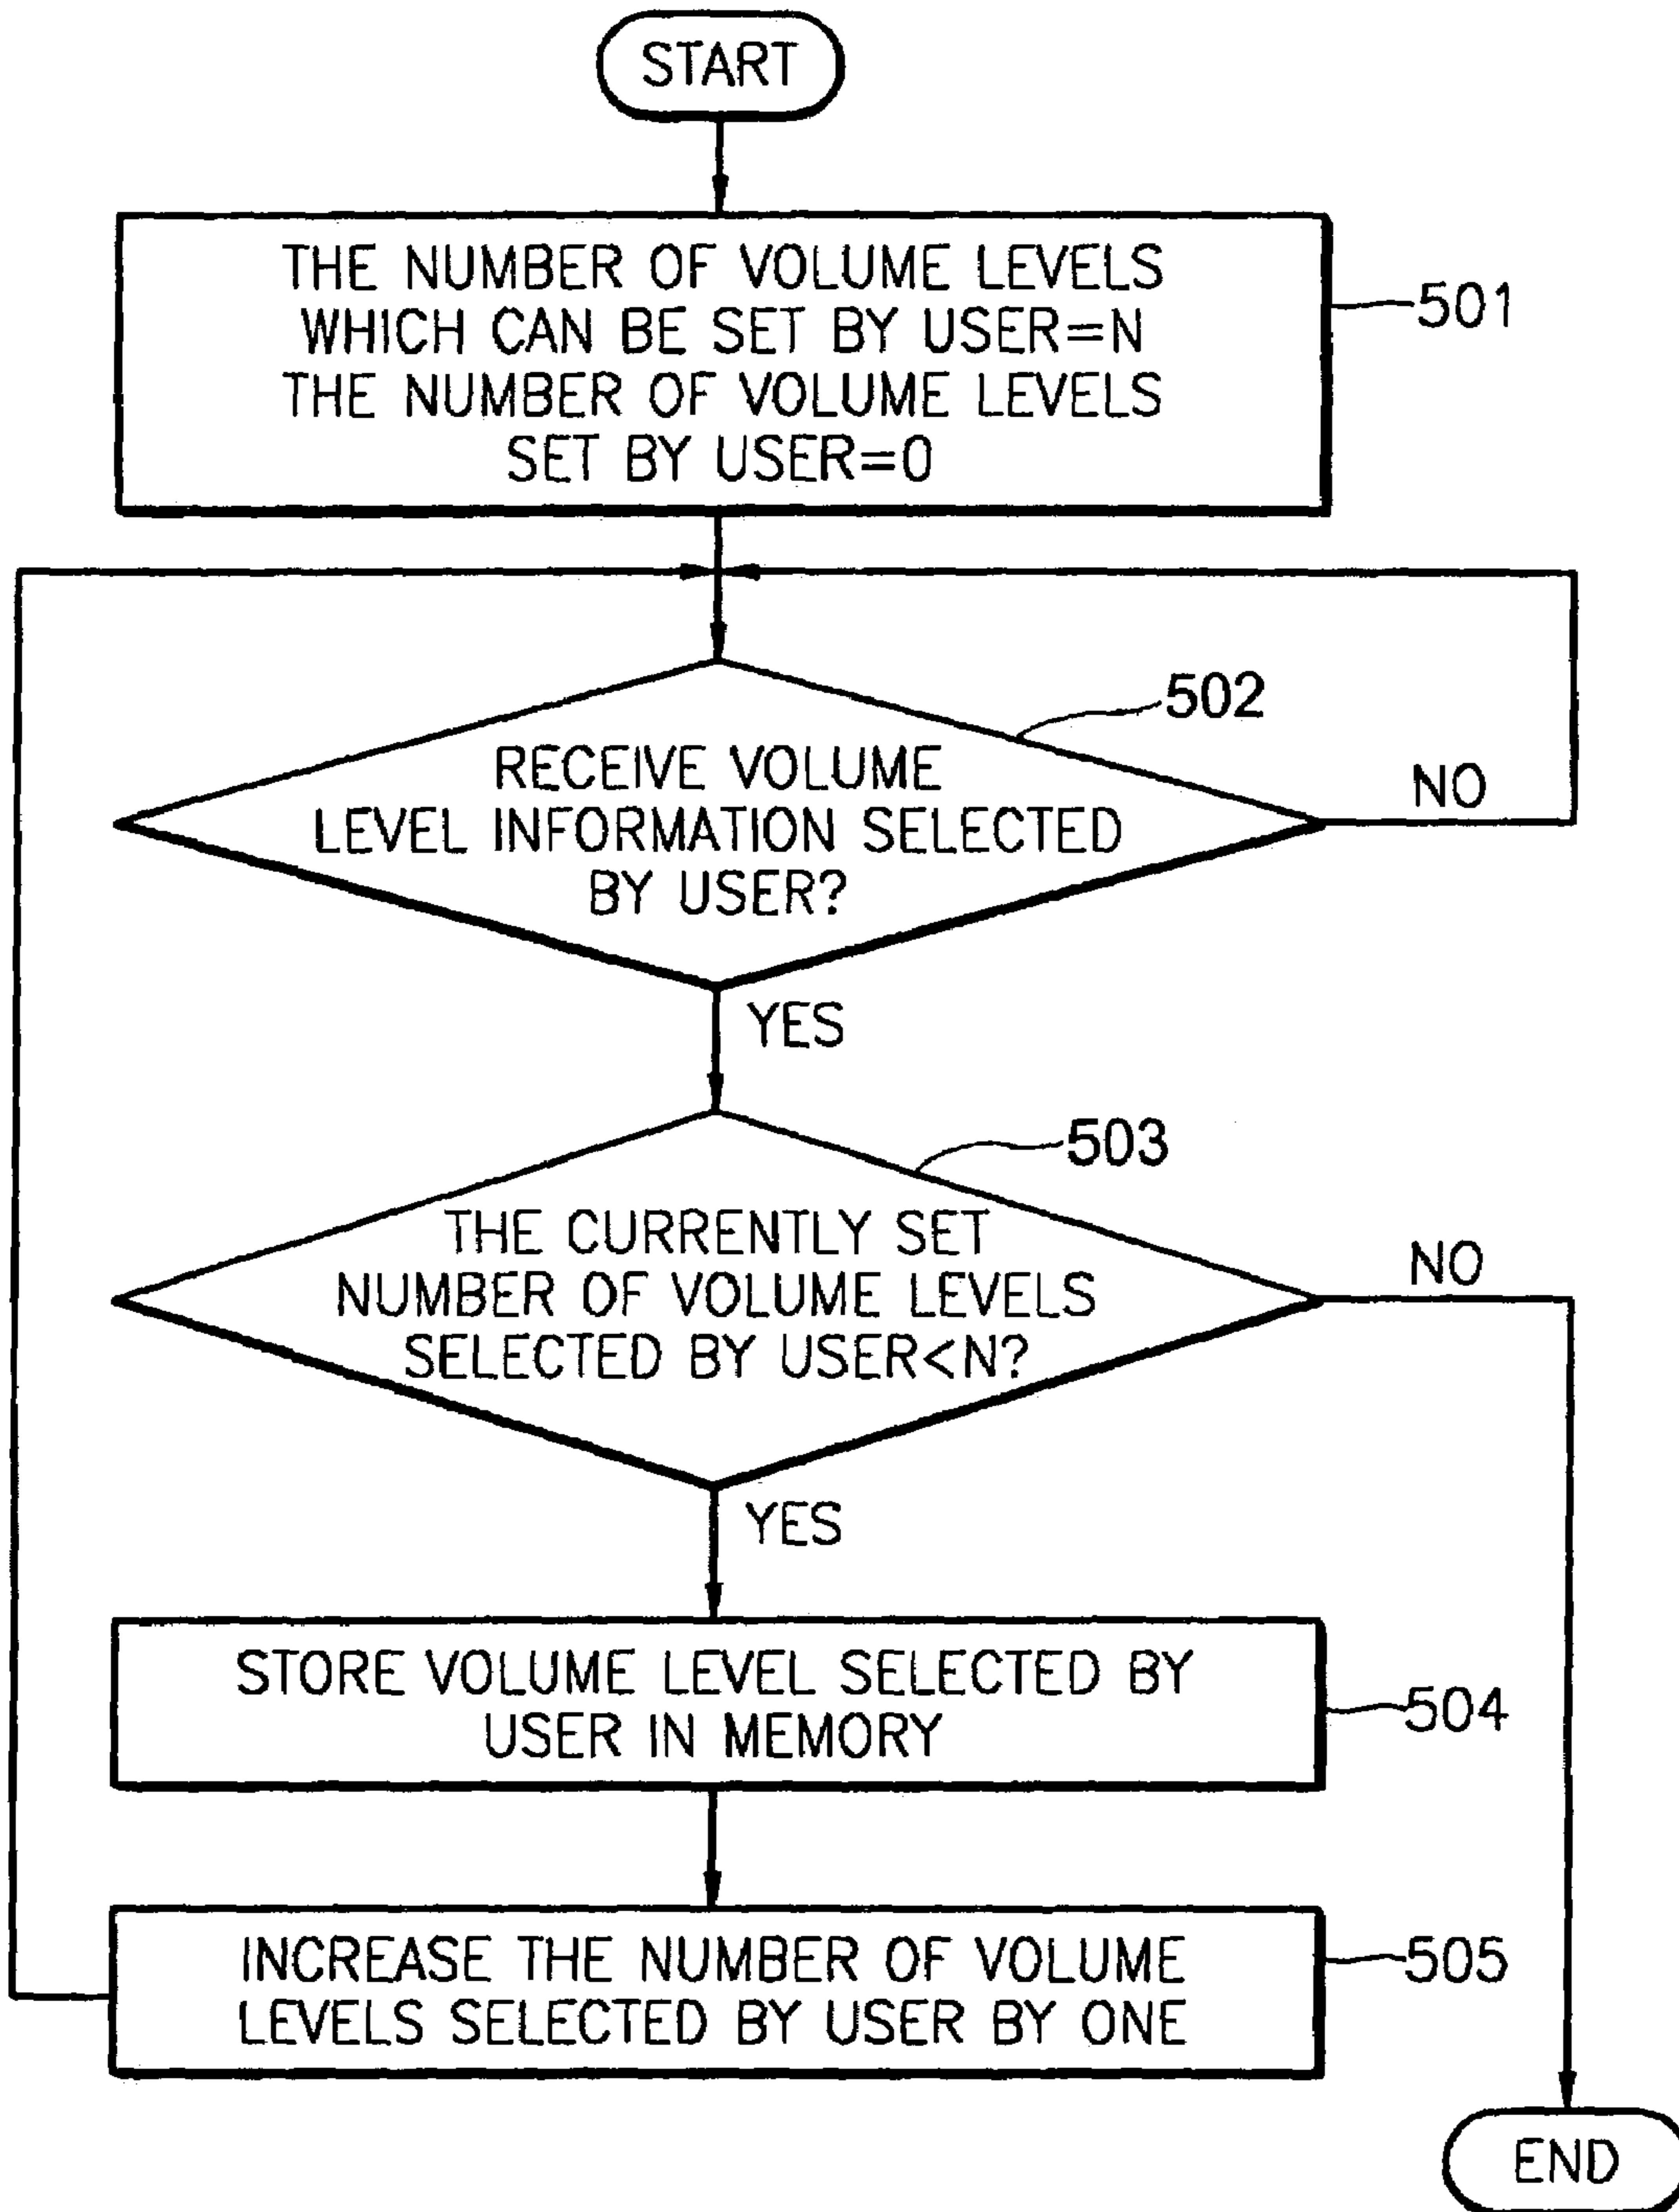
START

THE NUMBER OF VOLUME LEVELS WHICH CAN BE SET BY USER=N
THE NUMBER OF VOLUME LEVELS SET BY USER=0

501

502

RECEIVE VOLUME LEVEL INFORMATION SELECTED BY USER?

NO

YES

503

THE CURRENTLY SET NUMBER OF VOLUME LEVELS SELECTED BY USER<N?

NO

YES

STORE VOLUME LEVEL SELECTED BY USER IN MEMORY

504

INCREASE THE NUMBER OF VOLUME LEVELS SELECTED BY USER BY ONE

505

END